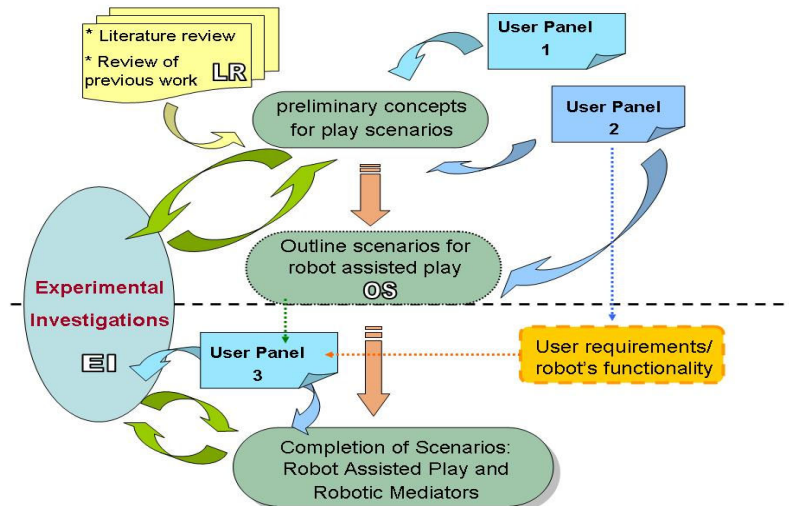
* Literature review

* Review of previous work

LR

User Panel 1

preliminary concepts for play scenarios

User Panel 2

Experimental Investigations

EI

Outline scenarios for robot assisted play

OS

User Panel 3

User requirements/ robot's functionality

Completion of Scenarios: Robot Assisted Play and Robotic Mediators